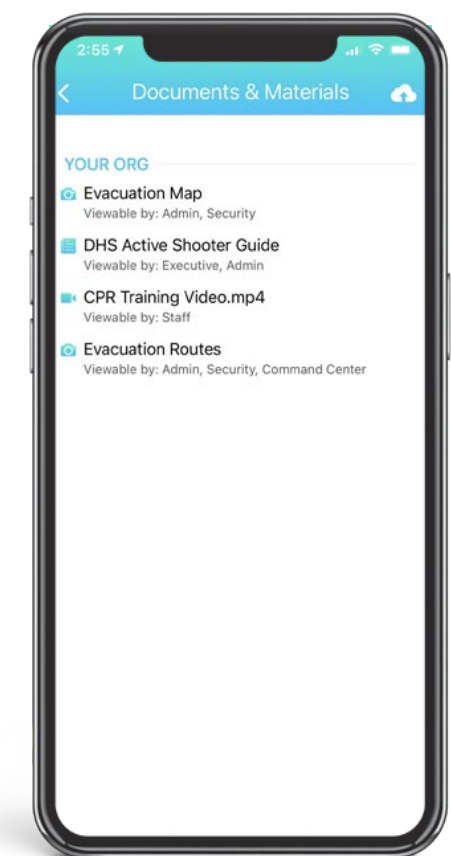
2:55

Documents & Materials

YOUR ORG

Evacuation Map
Viewable by: Admin, Security

DHS Active Shooter Guide
Viewable by: Executive, Admin

CPR Training Video.mp4
Viewable by: Staff

Evacuation Routes
Viewable by: Admin, Security, Command Center